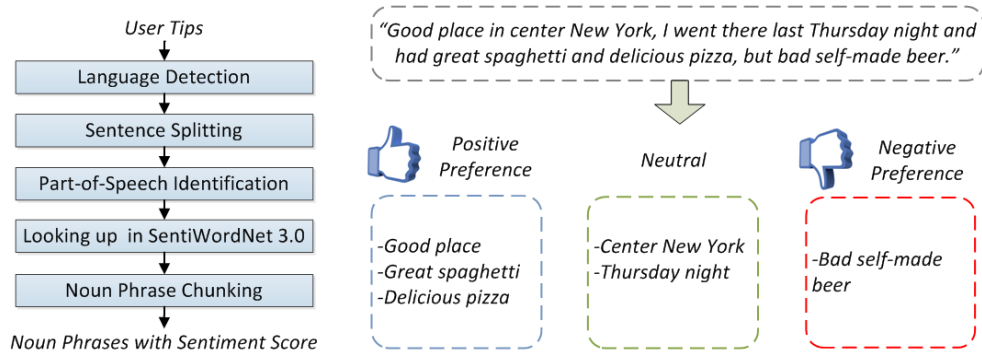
User Tips

Language Detection

Sentence Splitting

Part-of-Speech Identification

Looking up in SentiWordNet 3.0

Noun Phrase Chunking

Noun Phrases with Sentiment Score

"Good place in center New York, I went there last Thursday night and had great spaghetti and delicious pizza, but bad self-made beer."

Positive Preference

-Good place
-Great spaghetti
-Delicious pizza

Neutral

-Center New York
-Thursday night

Negative Preference

-Bad self-made beer